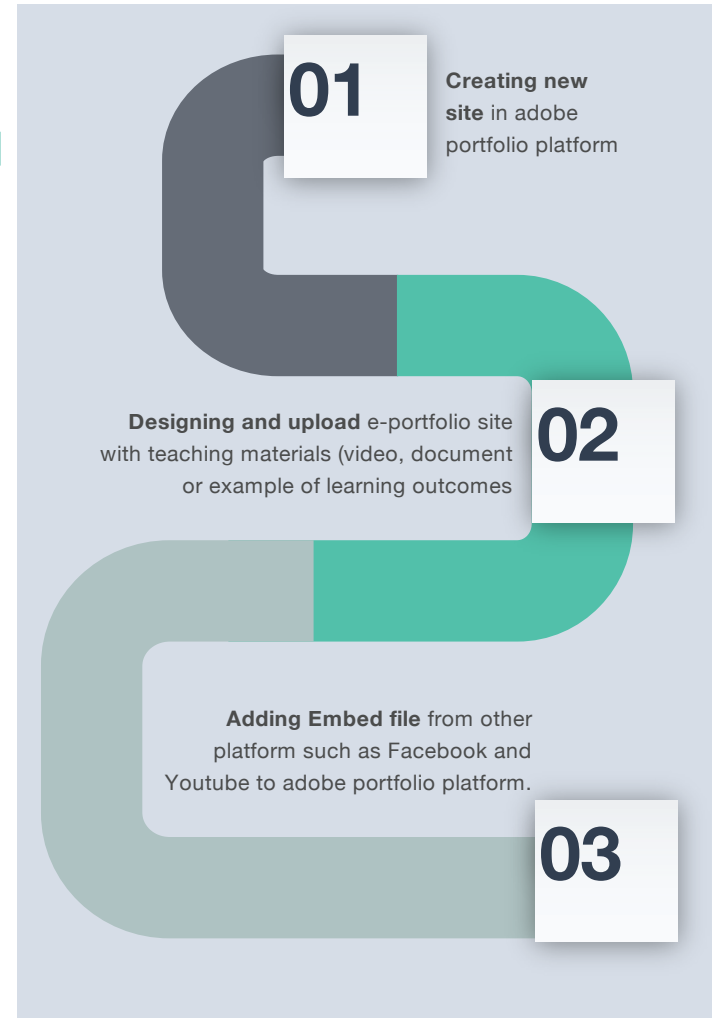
01

**Creating new site** in adobe portfolio platform

**Designing and upload** e-portfolio site with teaching materials (video, document or example of learning outcomes

02

**Adding Embed file** from other platform such as Facebook and Youtube to adobe portfolio platform.

03